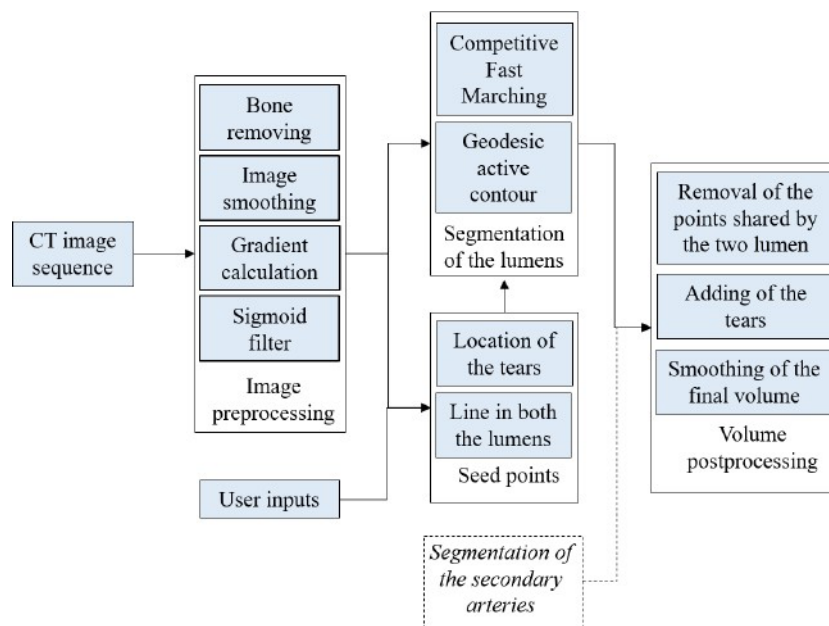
CT image sequence

Bone removing

Image smoothing

Gradient calculation

Sigmoid filter

Image preprocessing

User inputs

Competitive Fast Marching

Geodesic active contour

Segmentation of the lumens

Location of the tears

Line in both the lumens

Seed points

*Segmentation of the secondary arteries*

Removal of the points shared by the two lumen

Adding of the tears

Smoothing of the final volume

Volume postprocessing